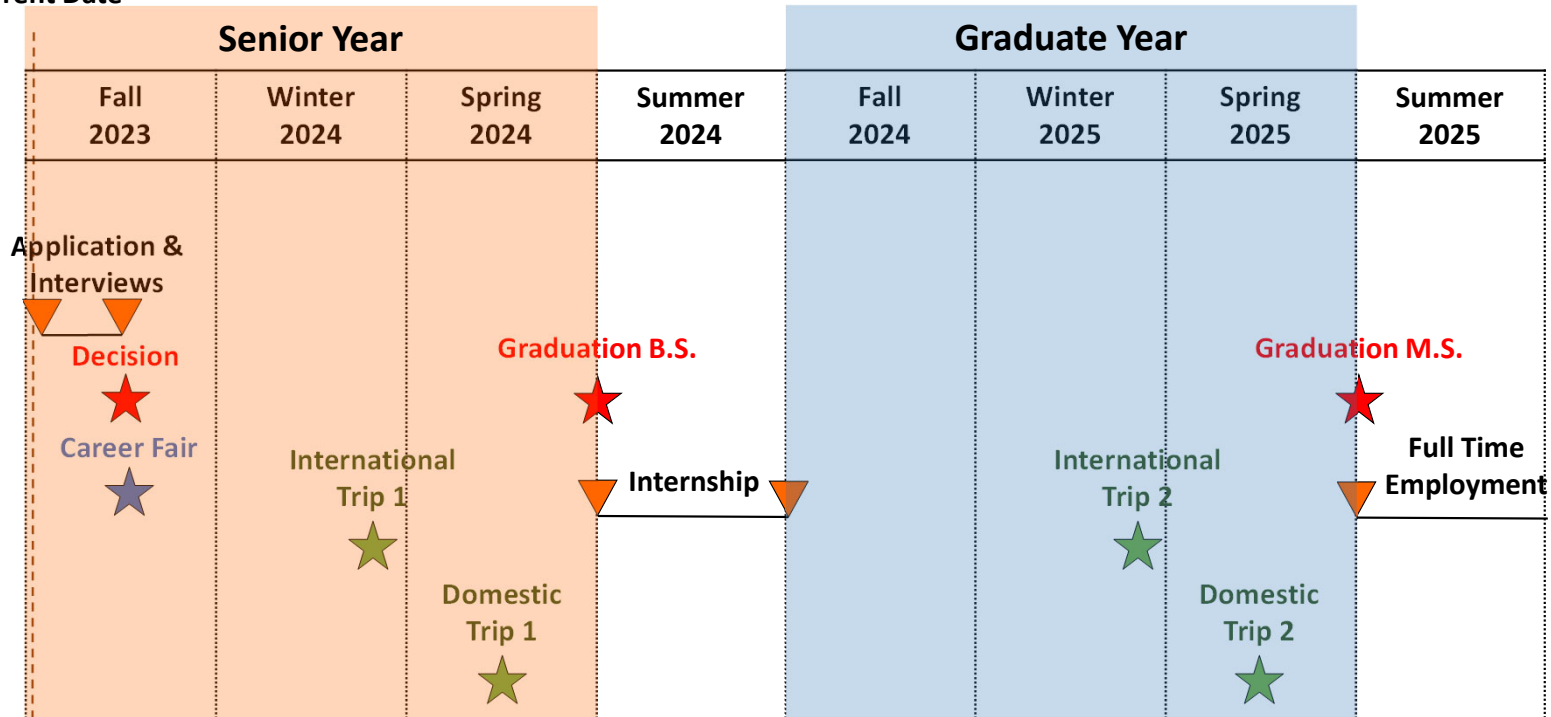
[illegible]rent Date

Senior Year

Graduate Year

Fall 2023

Winter 2024

Spring 2024

Summer 2024

Fall 2024

Winter 2025

Spring 2025

Summer 2025

Application & Interviews

Decision

Career Fair

International Trip 1

Domestic Trip 1

Graduation B.S.

Internship

International Trip 2

Domestic Trip 2

Graduation M.S.

Full Time Employment